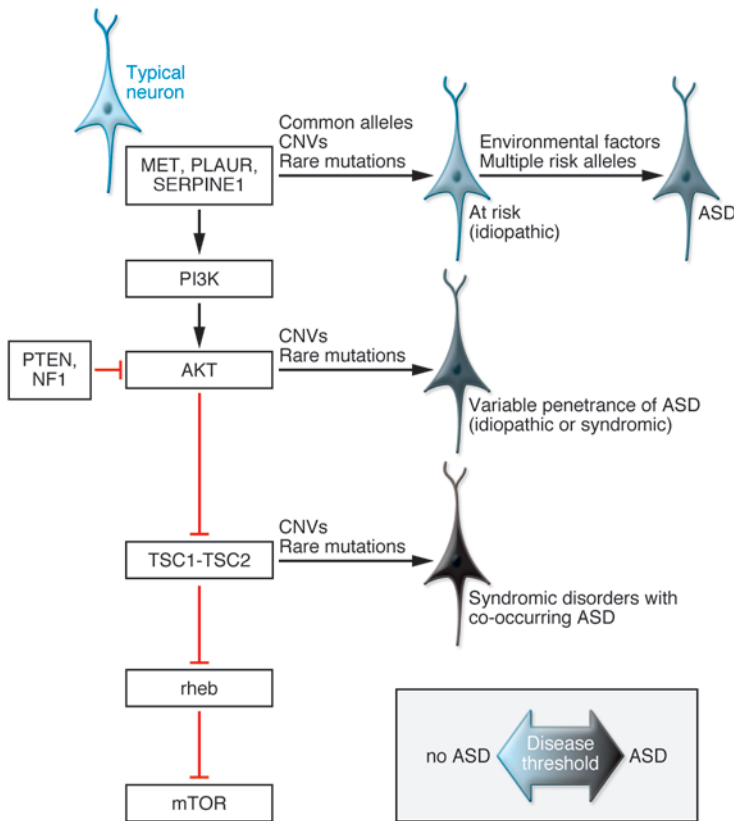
Typical neuron

MET, PLAUR, SERPINE1

Common alleles
CNVs
Rare mutations

Environmental factors
Multiple risk alleles

At risk (idiopathic)

ASD

PI3K

PTEN, NF1

AKT

CNVs
Rare mutations

Variable penetrance of ASD (idiopathic or syndromic)

TSC1-TSC2

CNVs
Rare mutations

Syndromic disorders with co-occurring ASD

rheb

mTOR

no ASD

Disease threshold

ASD